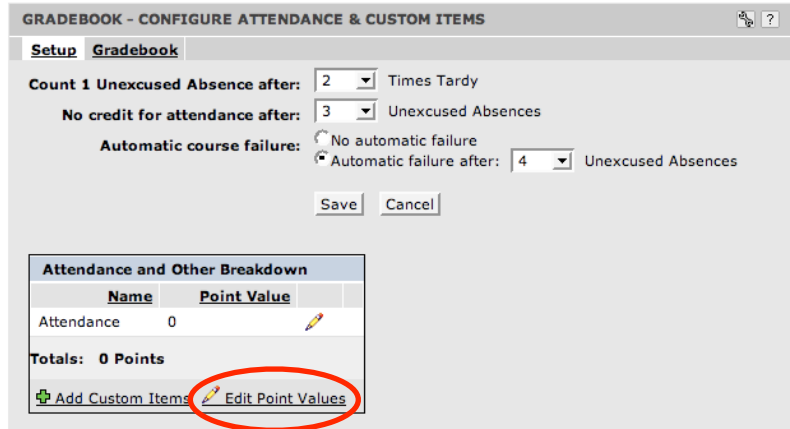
GRADEBOOK - CONFIGURE ATTENDANCE & CUSTOM ITEMS

?

Setup Gradebook

Count 1 Unexcused Absence after: 2 Times Tardy

No credit for attendance after: 3 Unexcused Absences

Automatic course failure: No automatic failure
Automatic failure after: 4 Unexcused Absences

Save Cancel

Attendance and Other Breakdown

| Name | Point Value |
|---|---|
| Attendance | 0 |

Totals: 0 Points

Add Custom Items Edit Point Values